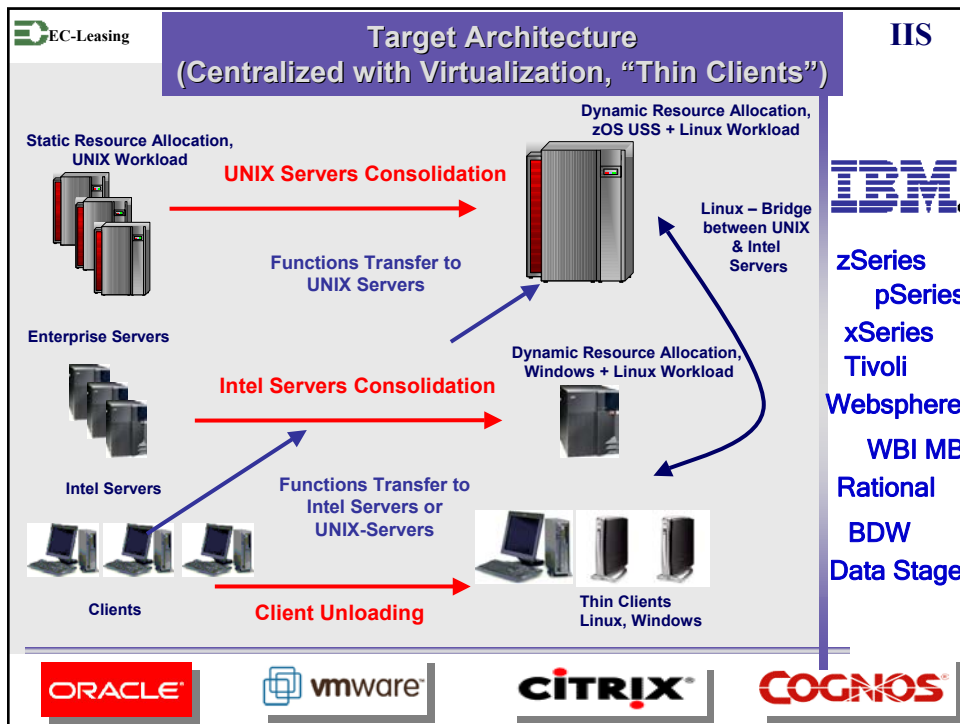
EC-Leasing

Target Architecture
(Centralized with Virtualization, “Thin Clients”)

IIS

Static Resource Allocation, UNIX Workload

UNIX Servers Consolidation

Dynamic Resource Allocation, zOS USS + Linux Workload

Linux – Bridge between UNIX & Intel Servers

Functions Transfer to UNIX Servers

Enterprise Servers

Dynamic Resource Allocation, Windows + Linux Workload

Intel Servers Consolidation

Intel Servers

Functions Transfer to Intel Servers or UNIX-Servers

Clients

Client Unloading

Thin Clients Linux, Windows

IBM

zSeries
pSeries
xSeries
Tivoli
Websphere
WBI MB
Rational
BDW
Data Stage

ORACLE

vmware

CITRIX

COGNOS